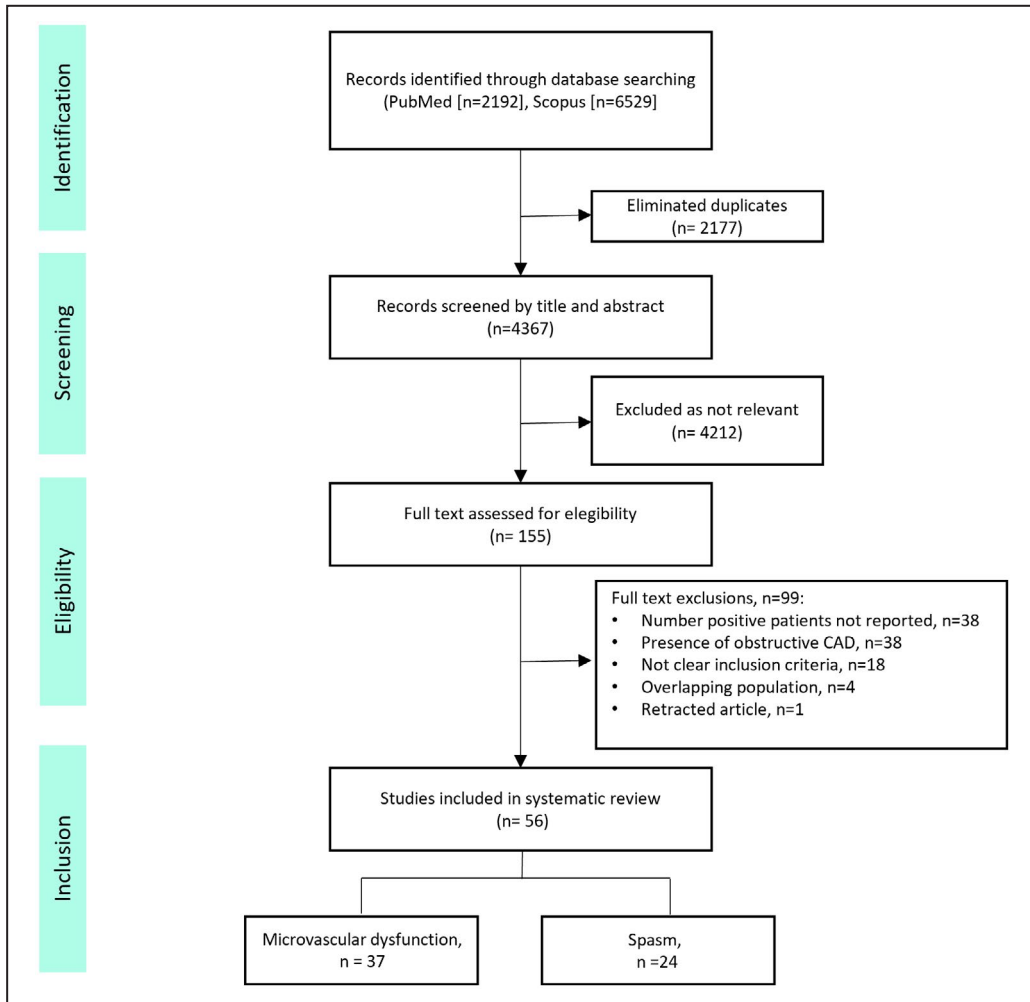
Identification

Records identified through database searching (PubMed [n=2192], Scopus [n=6529]

Eliminated duplicates (n= 2177)

Screening

Records screened by title and abstract (n=4367)

Excluded as not relevant (n= 4212)

Eligibility

Full text assessed for elegibility (n= 155)

Full text exclusions, n=99:
• Number positive patients not reported, n=38
• Presence of obstructive CAD, n=38
• Not clear inclusion criteria, n=18
• Overlapping population, n=4
• Retracted article, n=1

Inclusion

Studies included in systematic review (n= 56)

Microvascular dysfunction, n = 37

Spasm, n =24